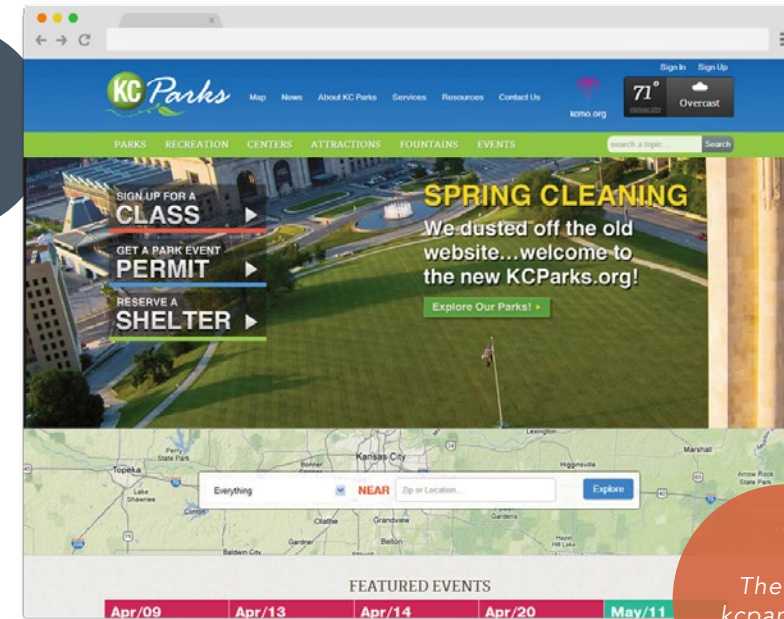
KC Parks

Map News About KC Parks Services Resources Contact Us

kcmo.org

Sign In Sign Up

71° Overcast

PARKS RECREATION CENTERS ATTRACTIONS FOUNTAINS EVENTS

search a topic... Search

SIGN UP FOR A CLASS

GET A PARK EVENT PERMIT

RESERVE A SHELTER

SPRING CLEANING

We dusted off the old website...welcome to the new KCParks.org!

Explore Our Parks!

Topeka Kansas City Lexington Marshall Higginsville Olathe Grandview Belton Gardner Baldwin City Clinton Lake Shawnee Perry State Park Arrow Rock State Park

Everything NEAR Zip or Location... Explore

FEATURED EVENTS

Apr/09 Apr/13 Apr/14 Apr/20 May/11

The kcpar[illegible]